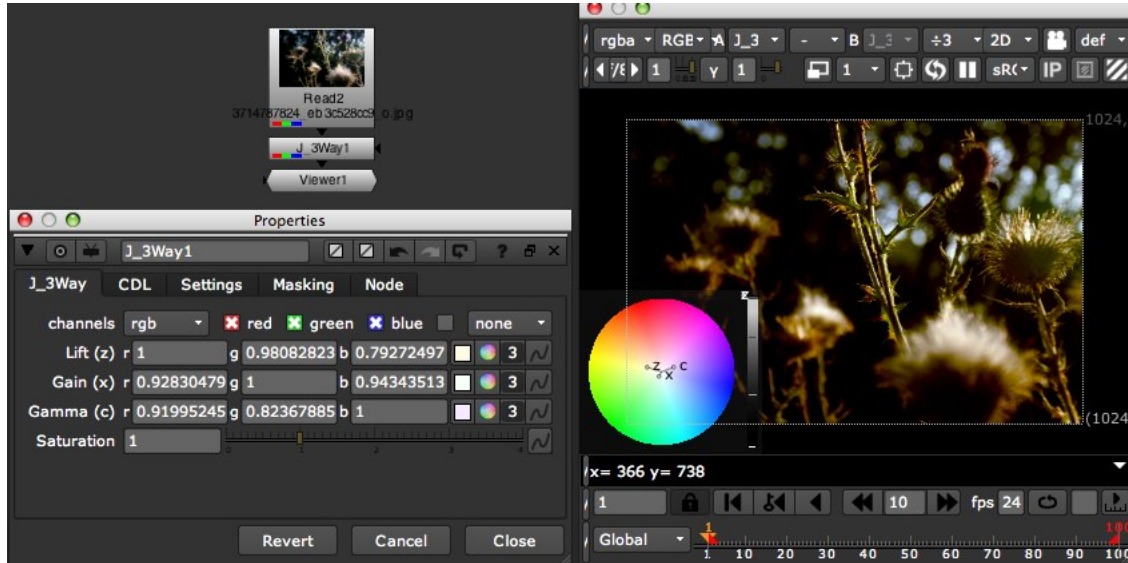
Read2
3714787824_eb3c528cc9_o.jpg
J_3Way1
Viewer1

Properties
J_3Way1
J_3Way CDL Settings Masking Node
channels rgb red green blue none
Lift (z) r 1 g 0.98082823 b 0.79272497 3
Gain (x) r 0.92830479 g 1 b 0.94343513 3
Gamma (c) r 0.91995245 g 0.82367885 b 1 3
Saturation 1
Revert Cancel Close

rgba RGB A J_3 - B J_3 ÷3 2D def
1 Y 1 1 sRG IP
1024,
z
z c
x
(1024
x= 366 y= 738
1 10 fps 24
Global 1 10 20 30 40 50 60 70 80 90 100
1 100